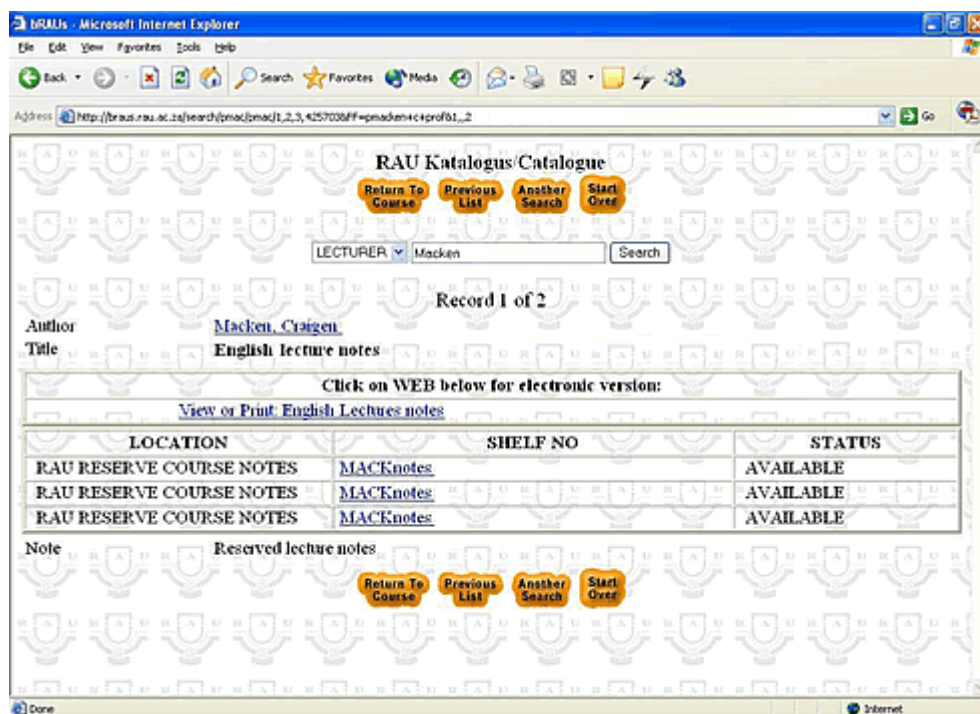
bRAUs - Microsoft Internet Explorer

File Edit View Favorites Tools Help

Back Search Favorites Media

Address http://braus.rau.ac.za/search/pmac/pmac/1,2,3,4257038FF=pmacken+c+prof&1,,2

Go

RAU Katalogus/Catalogue

Return To Course | Previous List | Another Search | Start Over

LECTURER | Macken | Search

Record 1 of 2

Author Macken, Craigen.

Title English lecture notes

Click on WEB below for electronic version:

View or Print: English Lectures notes

| LOCATION | SHELF NO | STATUS |
|---|---|---|
| RAU RESERVE COURSE NOTES | MACKnotes | AVAILABLE |
| RAU RESERVE COURSE NOTES | MACKnotes | AVAILABLE |
| RAU RESERVE COURSE NOTES | MACKnotes | AVAILABLE |

Note Reserved lecture notes

Return To Course | Previous List | Another Search | Start Over

Done

Internet